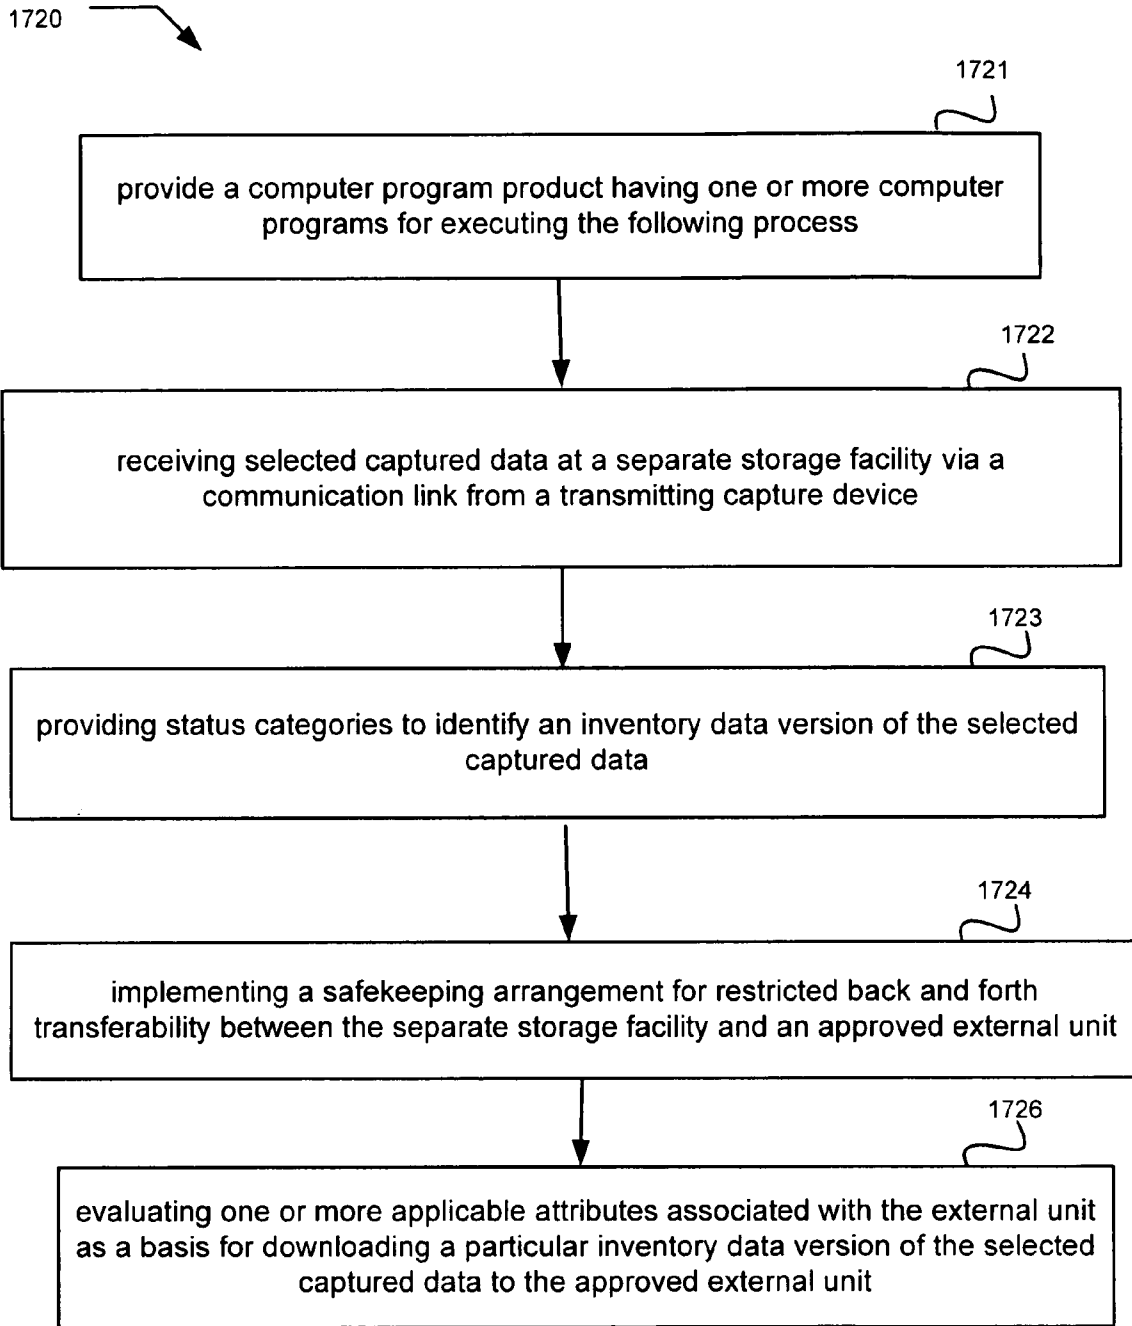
1720

1721

provide a computer program product having one or more computer programs for executing the following process

1722

receiving selected captured data at a separate storage facility via a communication link from a transmitting capture device

1723

providing status categories to identify an inventory data version of the selected captured data

1724

implementing a safekeeping arrangement for restricted back and forth transferability between the separate storage facility and an approved external unit

1726

evaluating one or more applicable attributes associated with the external unit as a basis for downloading a particular inventory data version of the selected captured data to the approved external unit